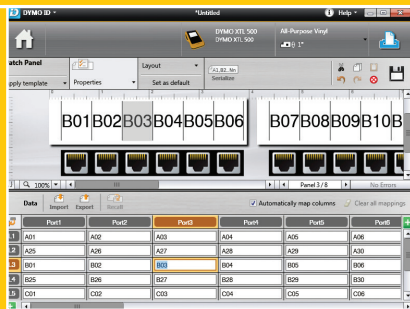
DYMO ID *Untitled Help

DYMO XTL 500
DYMO XTL 500

All-Purpose Vinyl
1"

atch Panel
pply template
Properties
Layout
Set as default
A1, B2...Nn
Serialize

B01 B02 B03 B04 B05 B06 B07 B08 B09 B10 B

100%
Panel 3 / 8
No Errors

Data
Import
Export
Recall
Automatically map columns
Clear all mappings

| | Port1 | Port2 | Port3 | Port4 | Port5 | Port6 |
|---|---|---|---|---|---|---|
| 1 | A01 | A02 | A03 | A04 | A05 | A06 |
| 2 | A25 | A26 | A27 | A28 | A29 | A30 |
| 3 | B01 | B02 | B03 | B04 | B05 | B06 |
| 4 | B25 | B26 | B27 | B28 | B29 | B30 |
| 5 | C01 | C02 | C03 | C04 | C05 | C06 |